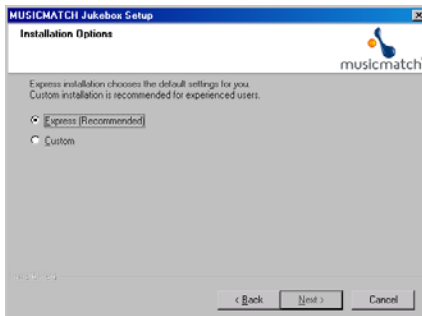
MUSICMATCH Jukebox Setup

Installation Options

musicmatch

Express installation chooses the default settings for you.
Custom installation is recommended for experienced users.

Express (Recommended)

Custom

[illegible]

< Back

Next >

Cancel